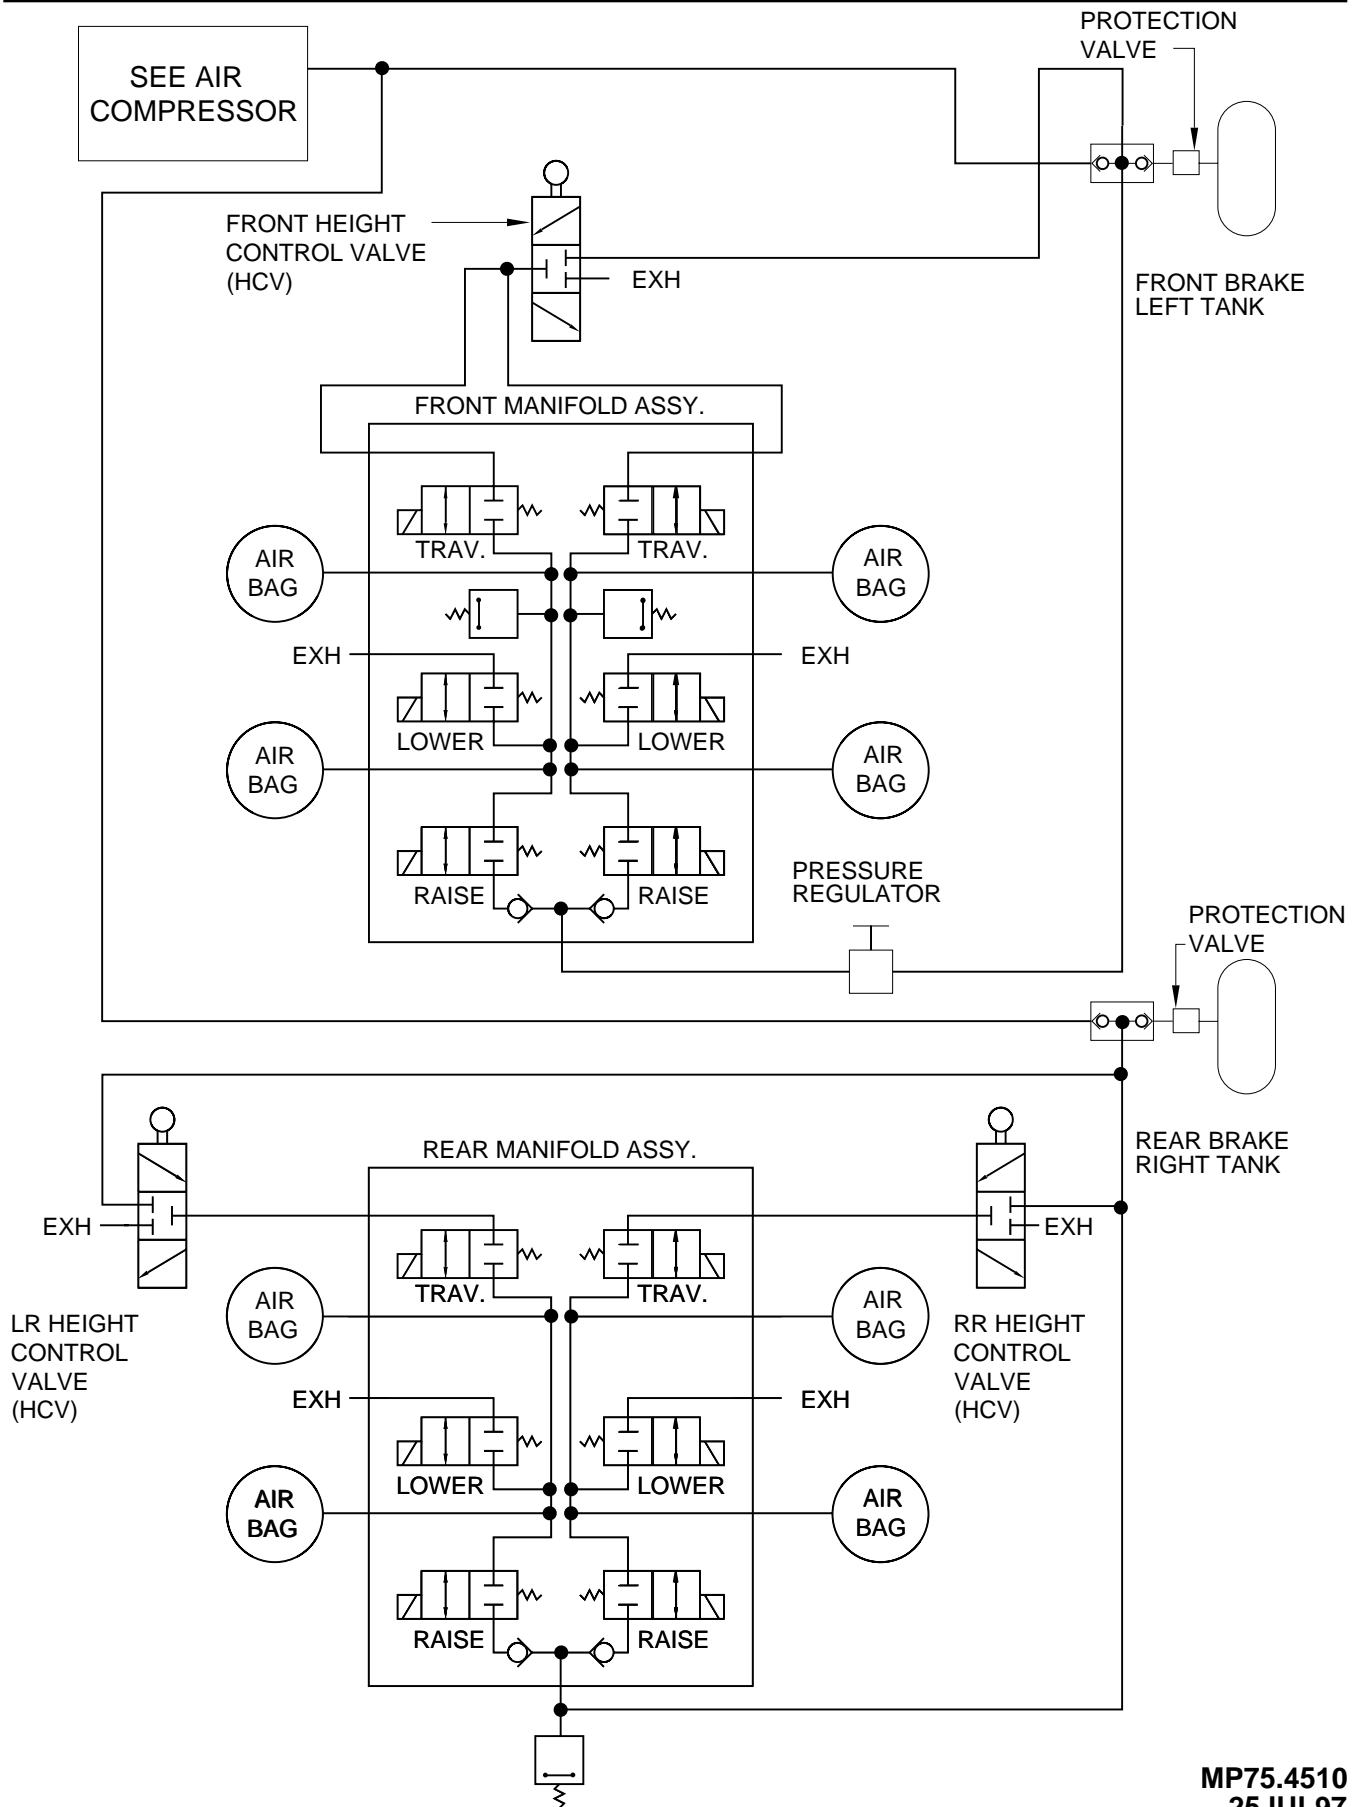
PROTECTION VALVE

SEE AIR COMPRESSOR

FRONT HEIGHT CONTROL VALVE (HCV)

EXH

FRONT BRAKE LEFT TANK

FRONT MANIFOLD ASSY.

TRAV.

TRAV.

AIR BAG

AIR BAG

EXH

EXH

LOWER

LOWER

AIR BAG

AIR BAG

RAISE

RAISE

PRESSURE REGULATOR

PROTECTION VALVE

REAR BRAKE RIGHT TANK

REAR MANIFOLD ASSY.

EXH

EXH

TRAV.

TRAV.

AIR BAG

AIR BAG

LR HEIGHT CONTROL VALVE (HCV)

RR HEIGHT CONTROL VALVE (HCV)

EXH

EXH

LOWER

LOWER

AIR BAG

AIR BAG

RAISE

RAISE

MP75.4510
25 JUL 97